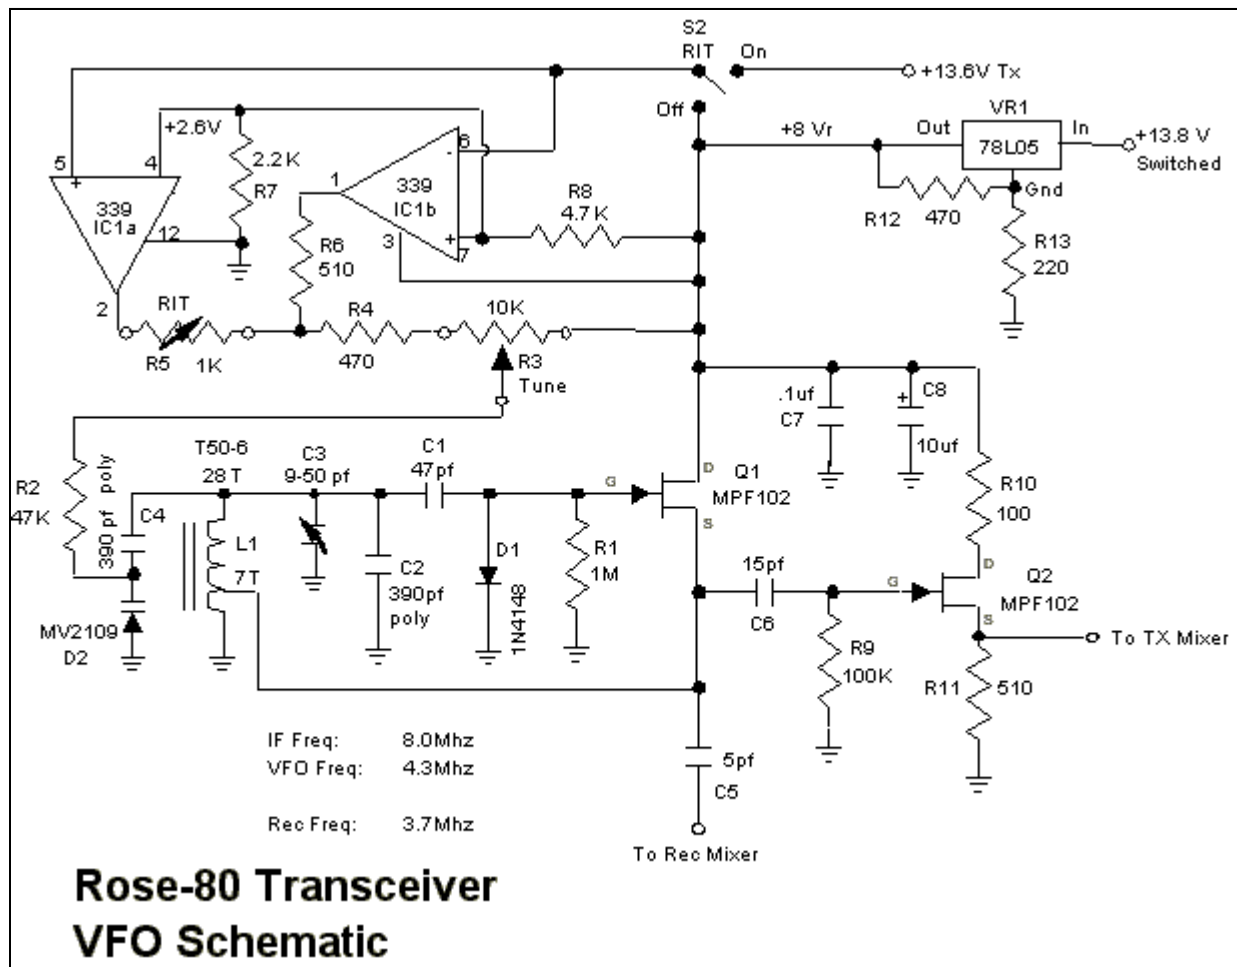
S2
RIT
On
+13.6V Tx
Off
+8 Vr
VR1
Out
78L05
In
+13.8 V
Switched
+2.6V
5
4
+
339
IC1a
12
2.2K
R7
1
339
IC1b
6
-
+
3
7
R8
4.7K
R12
470
Gnd
R13
220
R6
510
2
RIT
R5
1K
R4
470
10K
R3
Tune
.1uf
C7
+
C8
10uf
R2
47K
poly
390 pf
C4
T50-6
28 T
L1
7T
C3
9-50 pf
C1
47pf
C2
390pf
poly
D1
1N4148
G
R1
1M
D
Q1
MPF102
S
R10
100
15pf
C6
G
R9
100K
D
Q2
MPF102
S
To TX Mixer
R11
510
MV2109
D2
IF Freq: 8.0Mhz
VFO Freq: 4.3Mhz
Rec Freq: 3.7Mhz
5pf
C5
To Rec Mixer

Rose-80 Transceiver
VFO Schematic